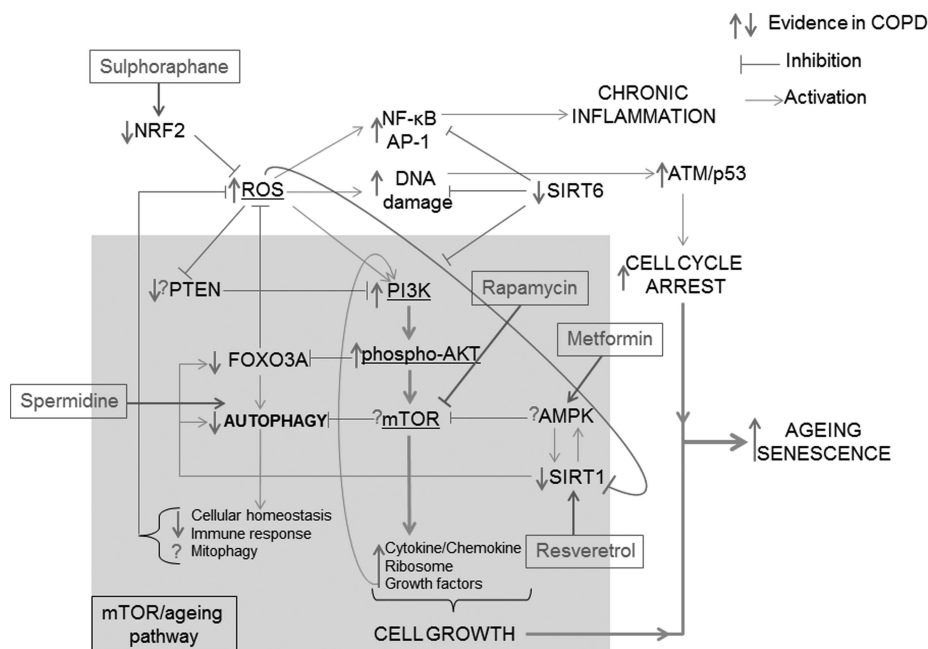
↑↓ Evidence in COPD

Inhibition

Activation

Sulphoraphane

↓NRF2

↑NF-κB AP-1

CHRONIC INFLAMMATION

↑ROS

↑ DNA damage

↓SIRT6

↑ATM/p53

↑CELL CYCLE ARREST

↓?PTEN

↑PI3K

Rapamycin

Metformin

↓ FOXO3A

↑phospho-AKT

Spermidine

↓AUTOPHAGY

?mTOR

?AMPK

↑AGEING SENESCENCE

↓SIRT1

↓ Cellular homeostasis
↓ Immune response
? Mitophagy

↑Cytokine/Chemokine
Ribosome
Growth factors

Resveretrol

mTOR/ageing pathway

CELL GROWTH